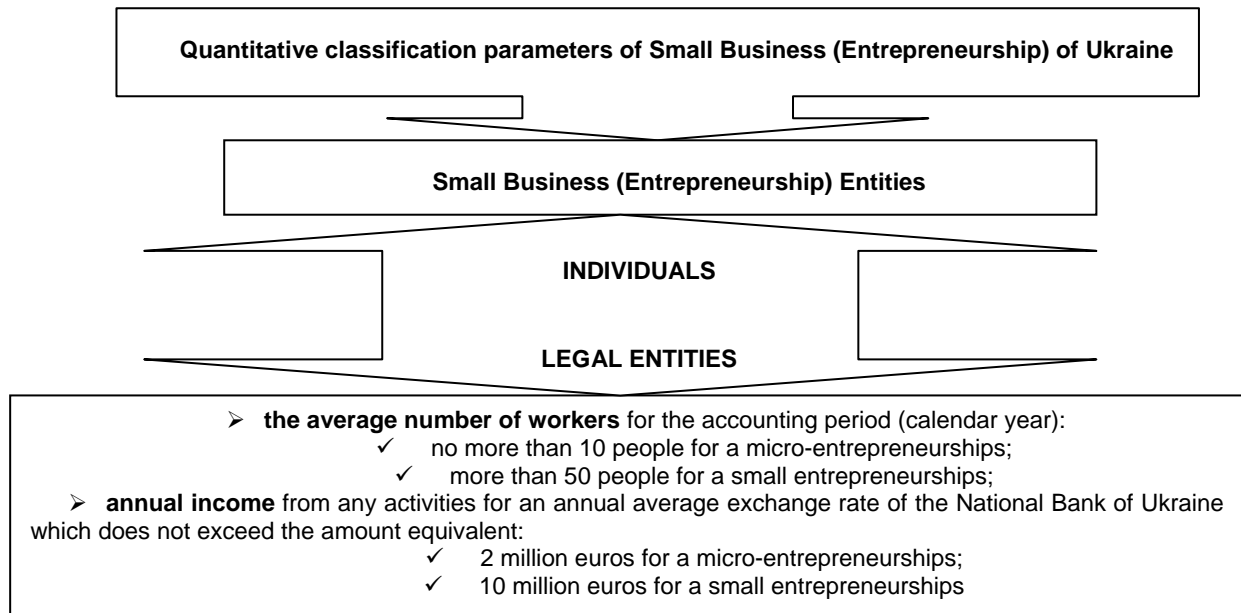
Quantitative classification parameters of Small Business (Entrepreneurship) of Ukraine

Small Business (Entrepreneurship) Entities

INDIVIDUALS

LEGAL ENTITIES

➢ **the average number of workers** for the accounting period (calendar year):
✓ no more than 10 people for a micro-entrepreneurships;
✓ more than 50 people for a small entrepreneurships;

➢ **annual income** from any activities for an annual average exchange rate of the National Bank of Ukraine which does not exceed the amount equivalent:
✓ 2 million euros for a micro-entrepreneurships;
✓ 10 million euros for a small entrepreneurships